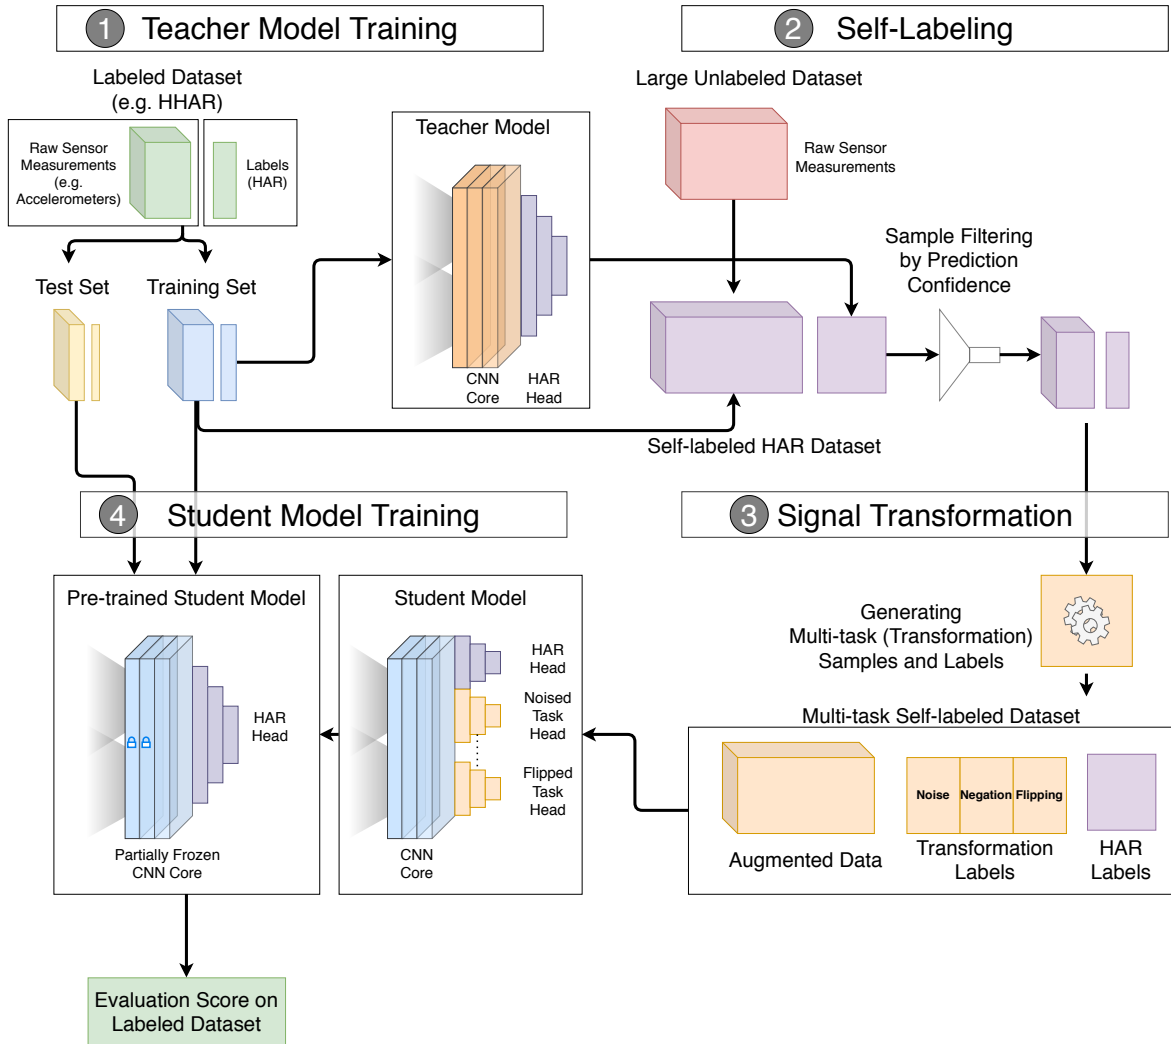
1 Teacher Model Training

2 Self-Labeling

Labeled Dataset (e.g. HHAR)

Raw Sensor Measurements (e.g. Accelerometers)

Labels (HAR)

Teacher Model

Large Unlabeled Dataset

Raw Sensor Measurements

Test Set

Training Set

CNN Core

HAR Head

Sample Filtering by Prediction Confidence

Self-labeled HAR Dataset

4 Student Model Training

3 Signal Transformation

Pre-trained Student Model

Student Model

HAR Head

HAR Head

Noised Task Head

Flipped Task Head

Partially Frozen CNN Core

CNN Core

Generating Multi-task (Transformation) Samples and Labels

Multi-task Self-labeled Dataset

Noise Negation Flipping

Augmented Data

Transformation Labels

HAR Labels

Evaluation Score on Labeled Dataset